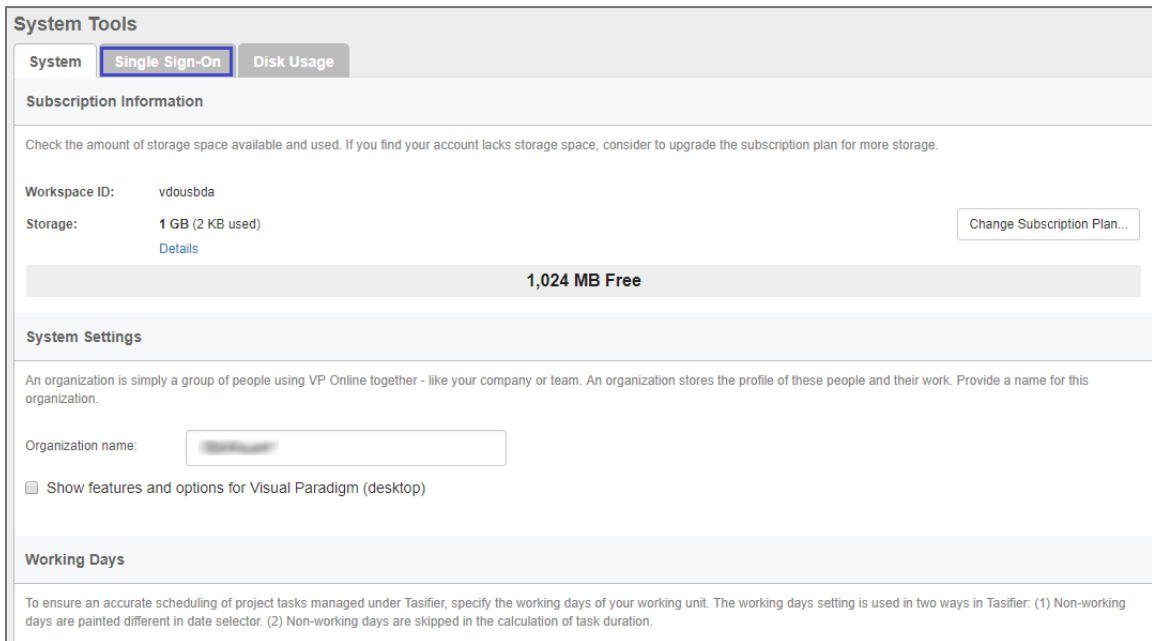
System Tools

System | Single Sign-On | Disk Usage

Subscription Information

Check the amount of storage space available and used. If you find your account lacks storage space, consider to upgrade the subscription plan for more storage.

Workspace ID: vdousbda

Storage: 1 GB (2 KB used)

Details

Change Subscription Plan...

1,024 MB Free

System Settings

An organization is simply a group of people using VP Online together - like your company or team. An organization stores the profile of these people and their work. Provide a name for this organization.

Organization name: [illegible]

Show features and options for Visual Paradigm (desktop)

Working Days

To ensure an accurate scheduling of project tasks managed under Tasifier, specify the working days of your working unit. The working days setting is used in two ways in Tasifier: (1) Non-working days are painted different in date selector. (2) Non-working days are skipped in the calculation of task duration.